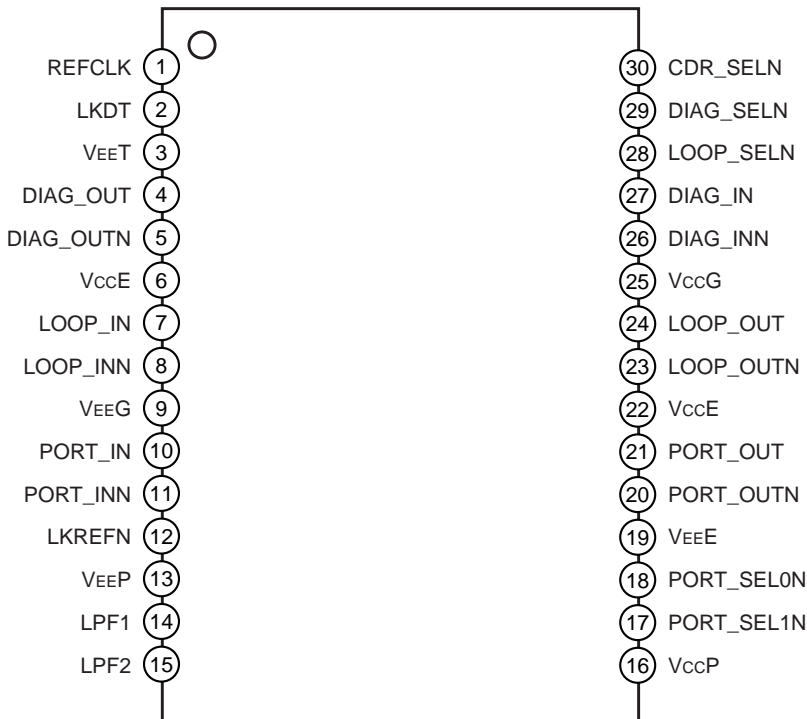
REFCLK 1
LKDT 2
VEET 3
DIAG_OUT 4
DIAG_OUTN 5
VCCE 6
LOOP_IN 7
LOOP_INN 8
VEEG 9
PORT_IN 10
PORT_INN 11
LKREFN 12
VEEP 13
LPF1 14
LPF2 15

30 CDR_SELN
29 DIAG_SELN
28 LOOP_SELN
27 DIAG_IN
26 DIAG_INN
25 VCCG
24 LOOP_OUT
23 LOOP_OUTN
22 VCCE
21 PORT_OUT
20 PORT_OUTN
19 VEEE
18 PORT_SEL0N
17 PORT_SEL1N
16 VCCP